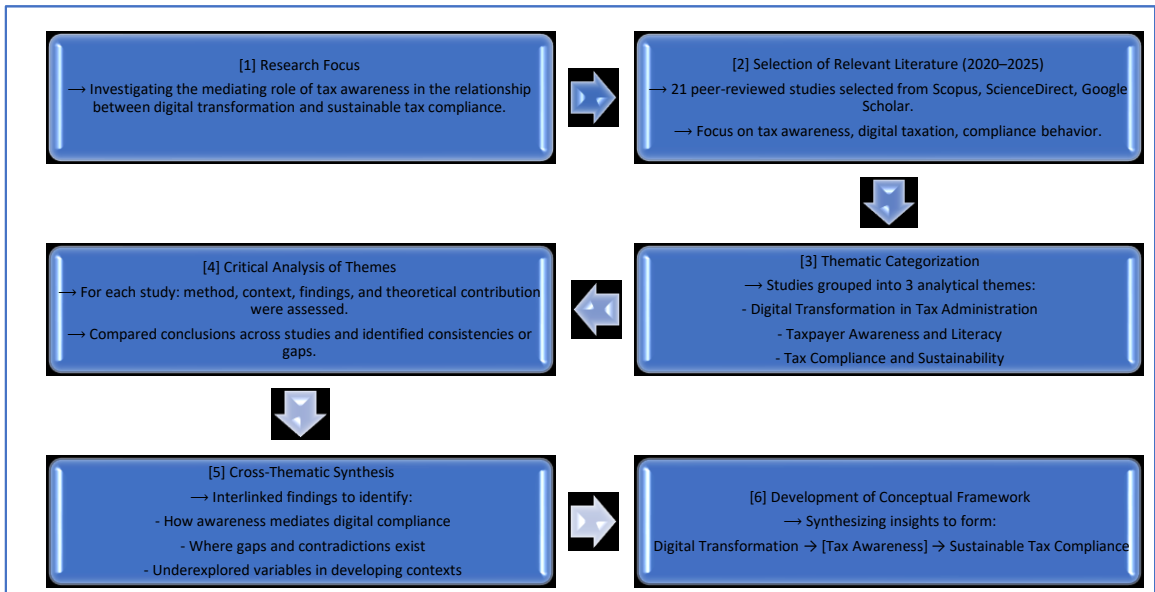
[1] Research Focus
⟶ Investigating the mediating role of tax awareness in the relationship between digital transformation and sustainable tax compliance.

[2] Selection of Relevant Literature (2020–2025)
⟶ 21 peer-reviewed studies selected from Scopus, ScienceDirect, Google Scholar.
⟶ Focus on tax awareness, digital taxation, compliance behavior.

[3] Thematic Categorization
⟶ Studies grouped into 3 analytical themes:
- Digital Transformation in Tax Administration
- Taxpayer Awareness and Literacy
- Tax Compliance and Sustainability

[4] Critical Analysis of Themes
⟶ For each study: method, context, findings, and theoretical contribution were assessed.
⟶ Compared conclusions across studies and identified consistencies or gaps.

[5] Cross-Thematic Synthesis
⟶ Interlinked findings to identify:
- How awareness mediates digital compliance
- Where gaps and contradictions exist
- Underexplored variables in developing contexts

[6] Development of Conceptual Framework
⟶ Synthesizing insights to form:
Digital Transformation → [Tax Awareness] → Sustainable Tax Compliance